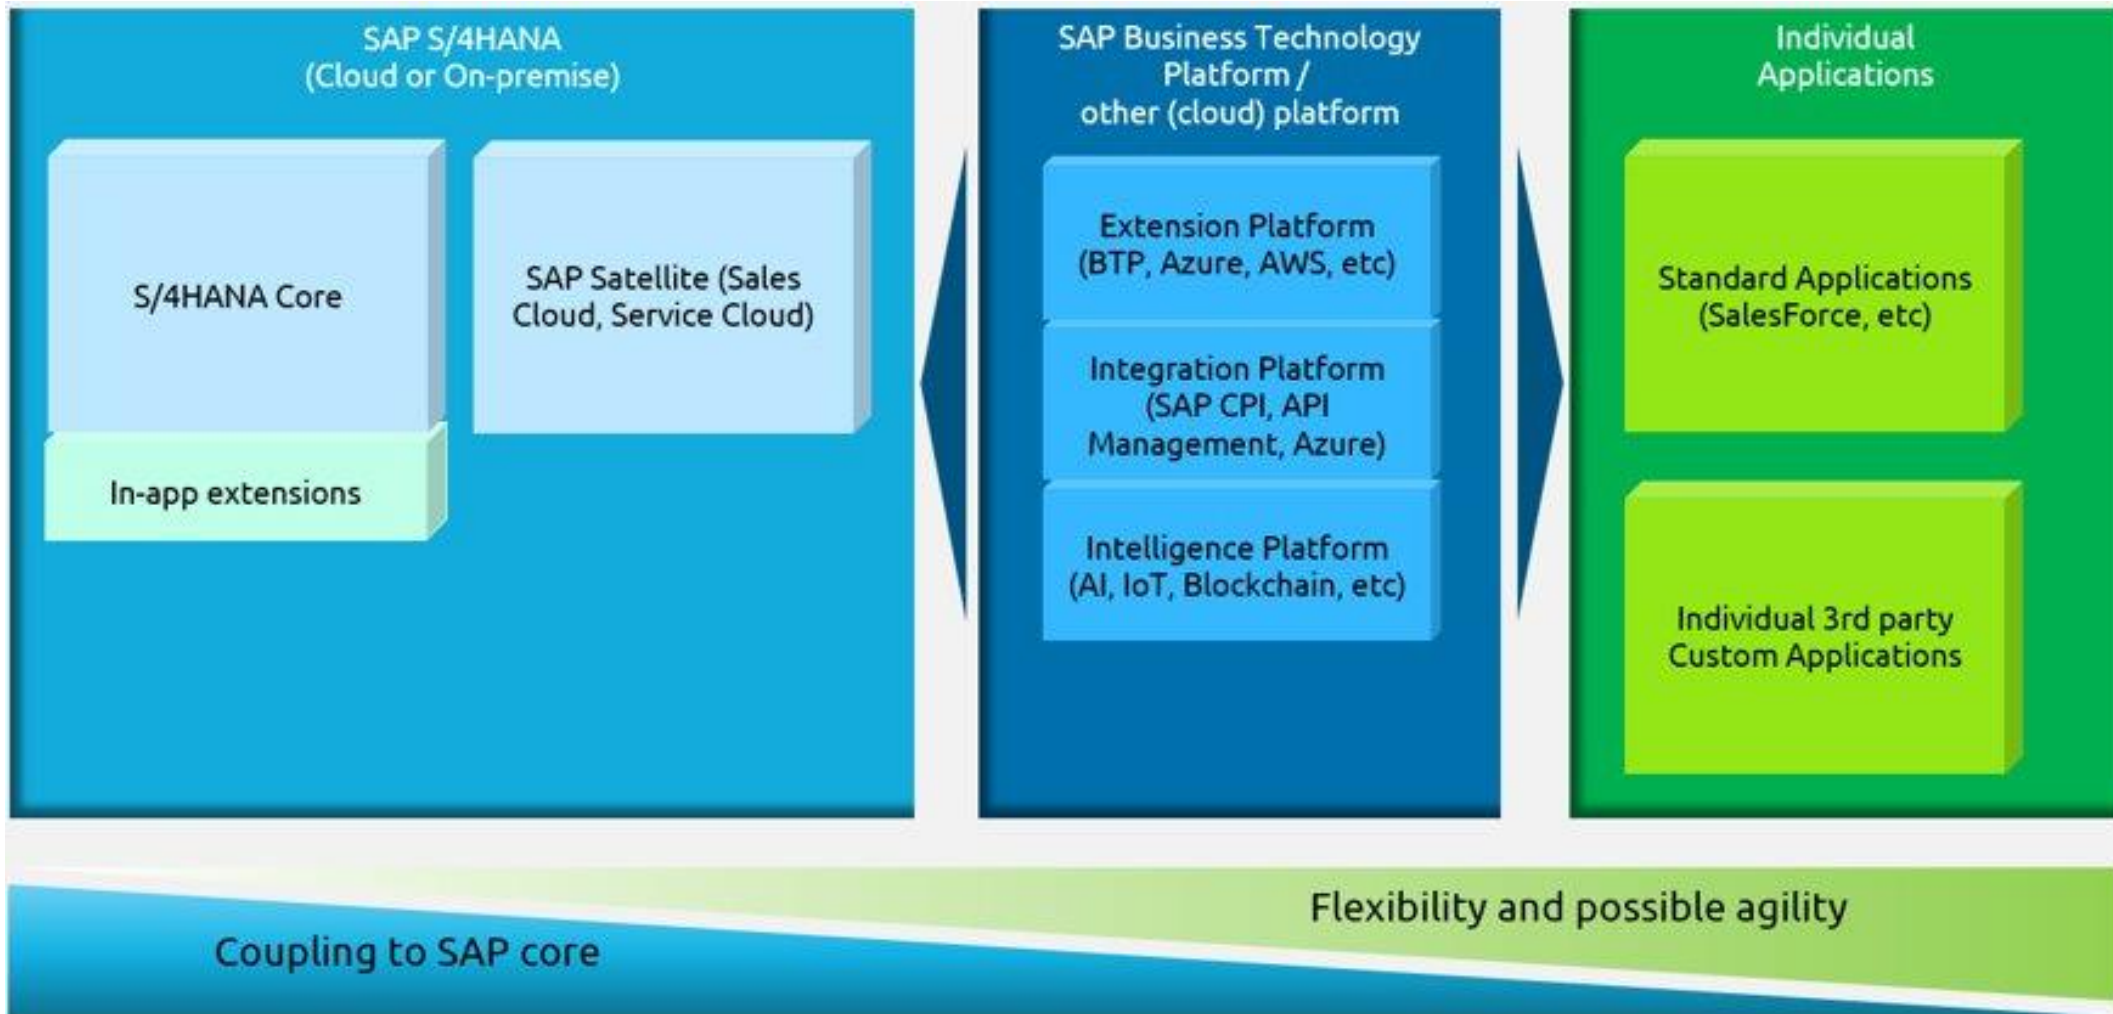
SAP S/4HANA
(Cloud or On-premise)

S/4HANA Core

In-app extensions

SAP Satellite (Sales Cloud, Service Cloud)

SAP Business Technology Platform / other (cloud) platform

Extension Platform (BTP, Azure, AWS, etc)

Integration Platform (SAP CPI, API Management, Azure)

Intelligence Platform (AI, IoT, Blockchain, etc)

Individual Applications

Standard Applications (SalesForce, etc)

Individual 3rd party Custom Applications

Flexibility and possible agility

Coupling to SAP core